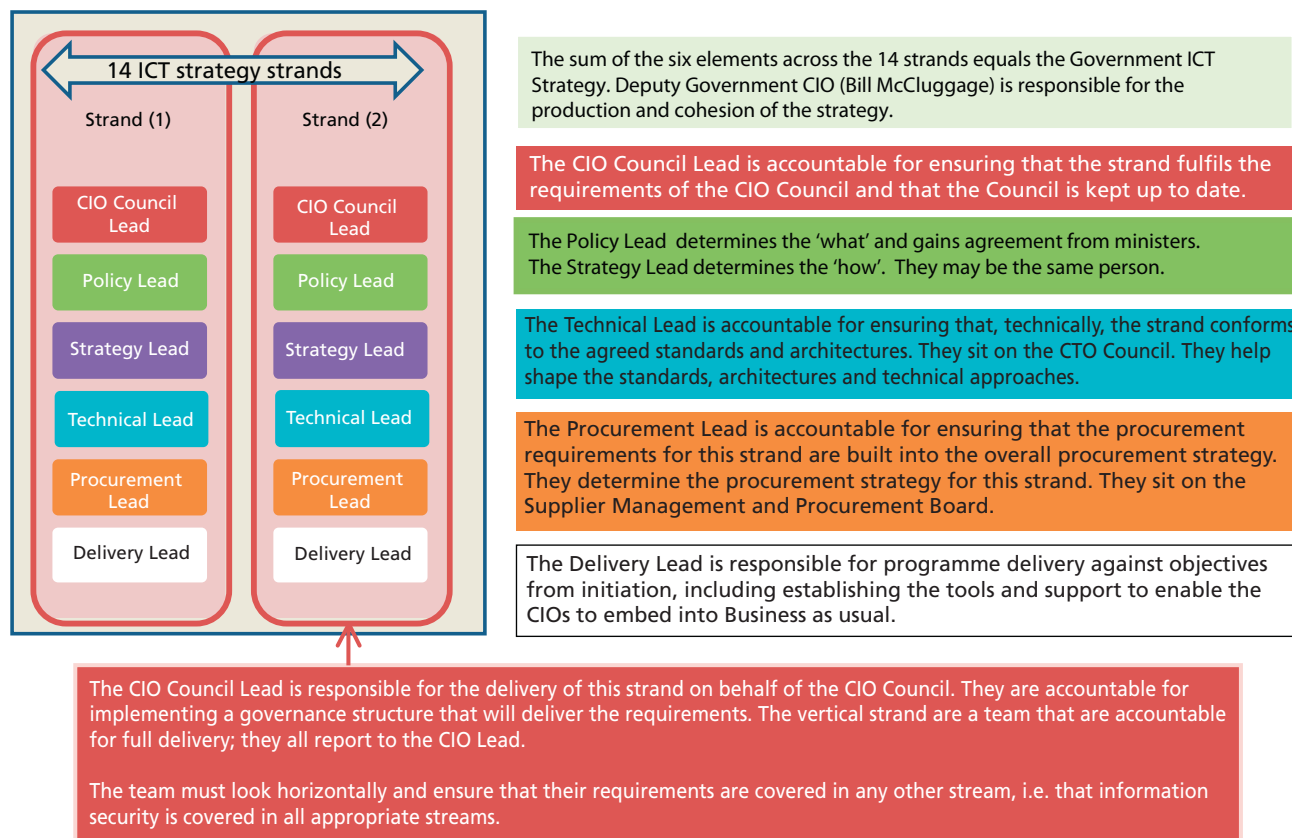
14 ICT strategy strands

Strand (1)

CIO Council Lead

Policy Lead

Strategy Lead

Technical Lead

Procurement Lead

Delivery Lead

Strand (2)

CIO Council Lead

Policy Lead

Strategy Lead

Technical Lead

Procurement Lead

Delivery Lead

The sum of the six elements across the 14 strands equals the Government ICT Strategy. Deputy Government CIO (Bill McCluggage) is responsible for the production and cohesion of the strategy.

The CIO Council Lead is accountable for ensuring that the strand fulfils the requirements of the CIO Council and that the Council is kept up to date.

The Policy Lead determines the 'what' and gains agreement from ministers. The Strategy Lead determines the 'how'. They may be the same person.

The Technical Lead is accountable for ensuring that, technically, the strand conforms to the agreed standards and architectures. They sit on the CTO Council. They help shape the standards, architectures and technical approaches.

The Procurement Lead is accountable for ensuring that the procurement requirements for this strand are built into the overall procurement strategy. They determine the procurement strategy for this strand. They sit on the Supplier Management and Procurement Board.

The Delivery Lead is responsible for programme delivery against objectives from initiation, including establishing the tools and support to enable the CIOs to embed into Business as usual.

The CIO Council Lead is responsible for the delivery of this strand on behalf of the CIO Council. They are accountable for implementing a governance structure that will deliver the requirements. The vertical strand are a team that are accountable for full delivery; they all report to the CIO Lead.

The team must look horizontally and ensure that their requirements are covered in any other stream, i.e. that information security is covered in all appropriate streams.